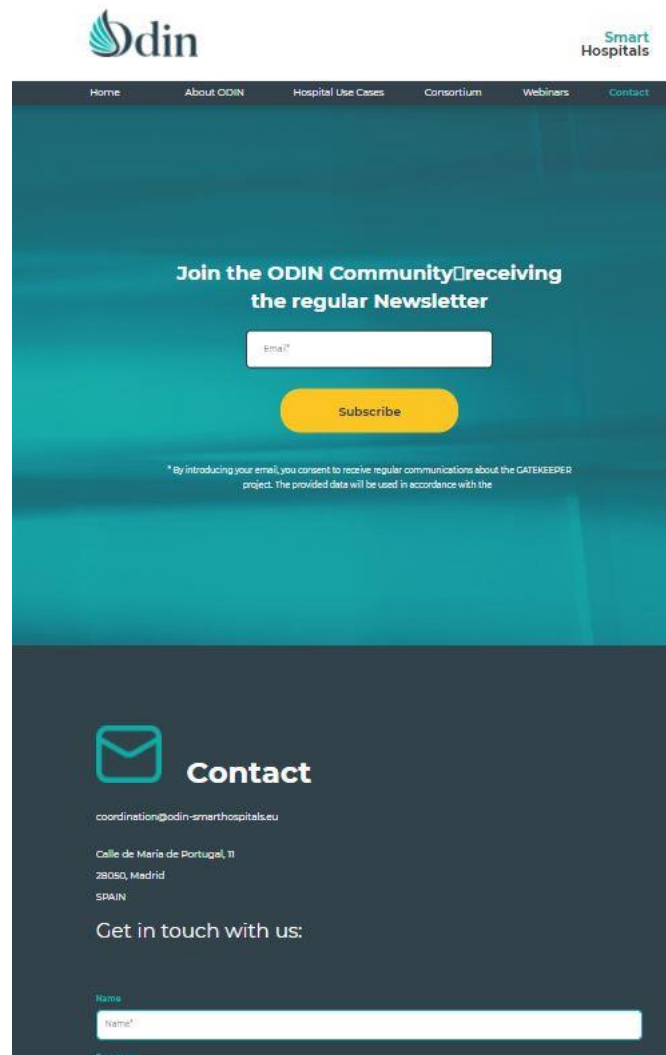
Odin

Smart Hospitals

Home About ODIN Hospital Use Cases Consortium Webinars Contact

Join the ODIN Community receiving the regular Newsletter

Email*

Subscribe

* By introducing your email, you consent to receive regular communications about the GATEKEEPER project. The provided data will be used in accordance with the

Contact

coordination@odin-smarthospitals.eu

Calle de Maria de Portugal, 11
28050, Madrid
SPAIN

Get in touch with us:

Name

Name*

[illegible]